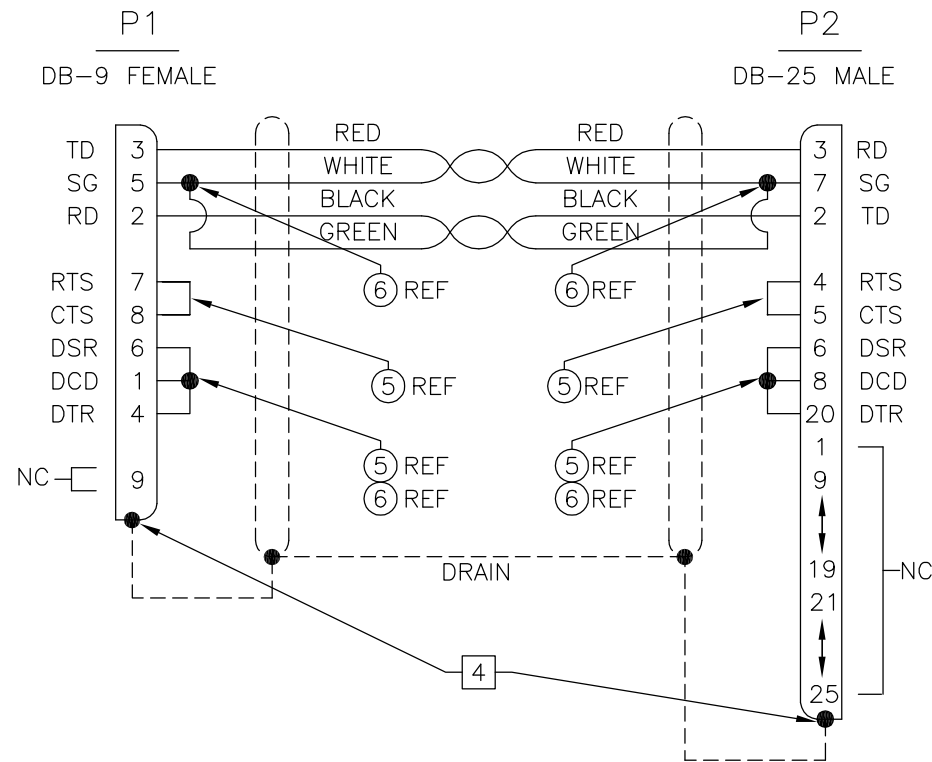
P1
DB-9 FEMALE

P2
DB-25 MALE

TD 3
SG 5
RD 2
RTS 7
CTS 8
DSR 6
DCD 1
DTR 4
NC 9

RED
WHITE
BLACK
GREEN

RED
WHITE
BLACK
GREEN

6 REF
6 REF
5 REF
5 REF
5 REF
6 REF
5 REF
6 REF

3 RD
7 SG
2 TD
4 RTS
5 CTS
6 DSR
8 DCD
20 DTR
1
9
19
21
25
NC

DRAIN

4